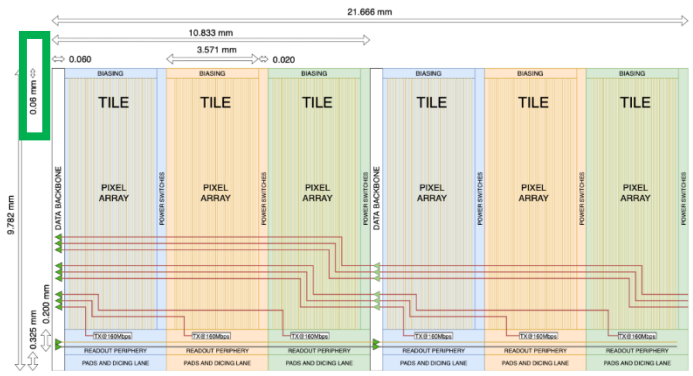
21.666 mm

10.833 mm

3.571 mm

0.060

0.020

0.06 mm

9.782 mm

0.200 mm

0.325 mm

BIASING

BIASING

BIASING

BIASING

BIASING

BIASING

TILE

TILE

TILE

TILE

TILE

TILE

DATA BACKBONE

PIXEL ARRAY

POWER SWITCHES

PIXEL ARRAY

POWER SWITCHES

PIXEL ARRAY

POWER SWITCHES

DATA BACKBONE

PIXEL ARRAY

POWER SWITCHES

PIXEL ARRAY

POWER SWITCHES

PIXEL ARRAY

POWER SWITCHES

TX@160Mbps

TX@160Mbps

TX@160Mbps

TX@160Mbps

TX@160Mbps

TX@160Mbps

READOUT PERIPHERY

READOUT PERIPHERY

READOUT PERIPHERY

READOUT PERIPHERY

READOUT PERIPHERY

READOUT PERIPHERY

PADS AND DICING LANE

PADS AND DICING LANE

PADS AND DICING LANE

PADS AND DICING LANE

PADS AND DICING LANE

PADS AND DICING LANE